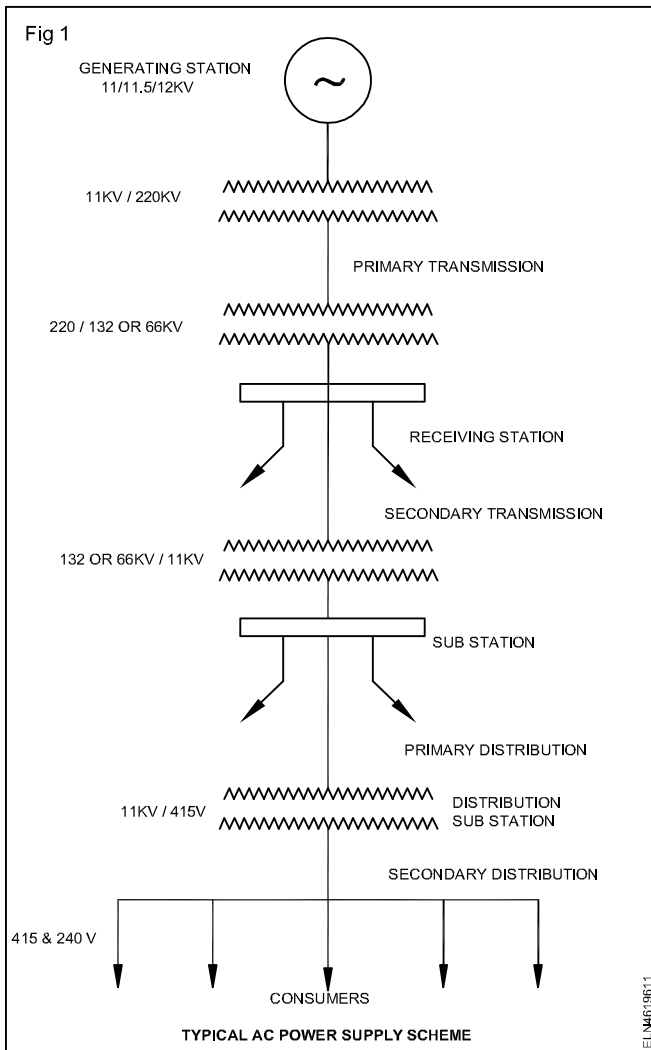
Fig 1

GENERATING STATION
11/11.5/12KV

$\sim$

11KV / 220KV

PRIMARY TRANSMISSION

220 / 132 OR 66KV

RECEIVING STATION

SECONDARY TRANSMISSION

132 OR 66KV / 11KV

SUB STATION

PRIMARY DISTRIBUTION

11KV / 415V

DISTRIBUTION SUB STATION

SECONDARY DISTRIBUTION

415 & 240 V

CONSUMERS

TYPICAL AC POWER SUPPLY SCHEME

ELN4619611